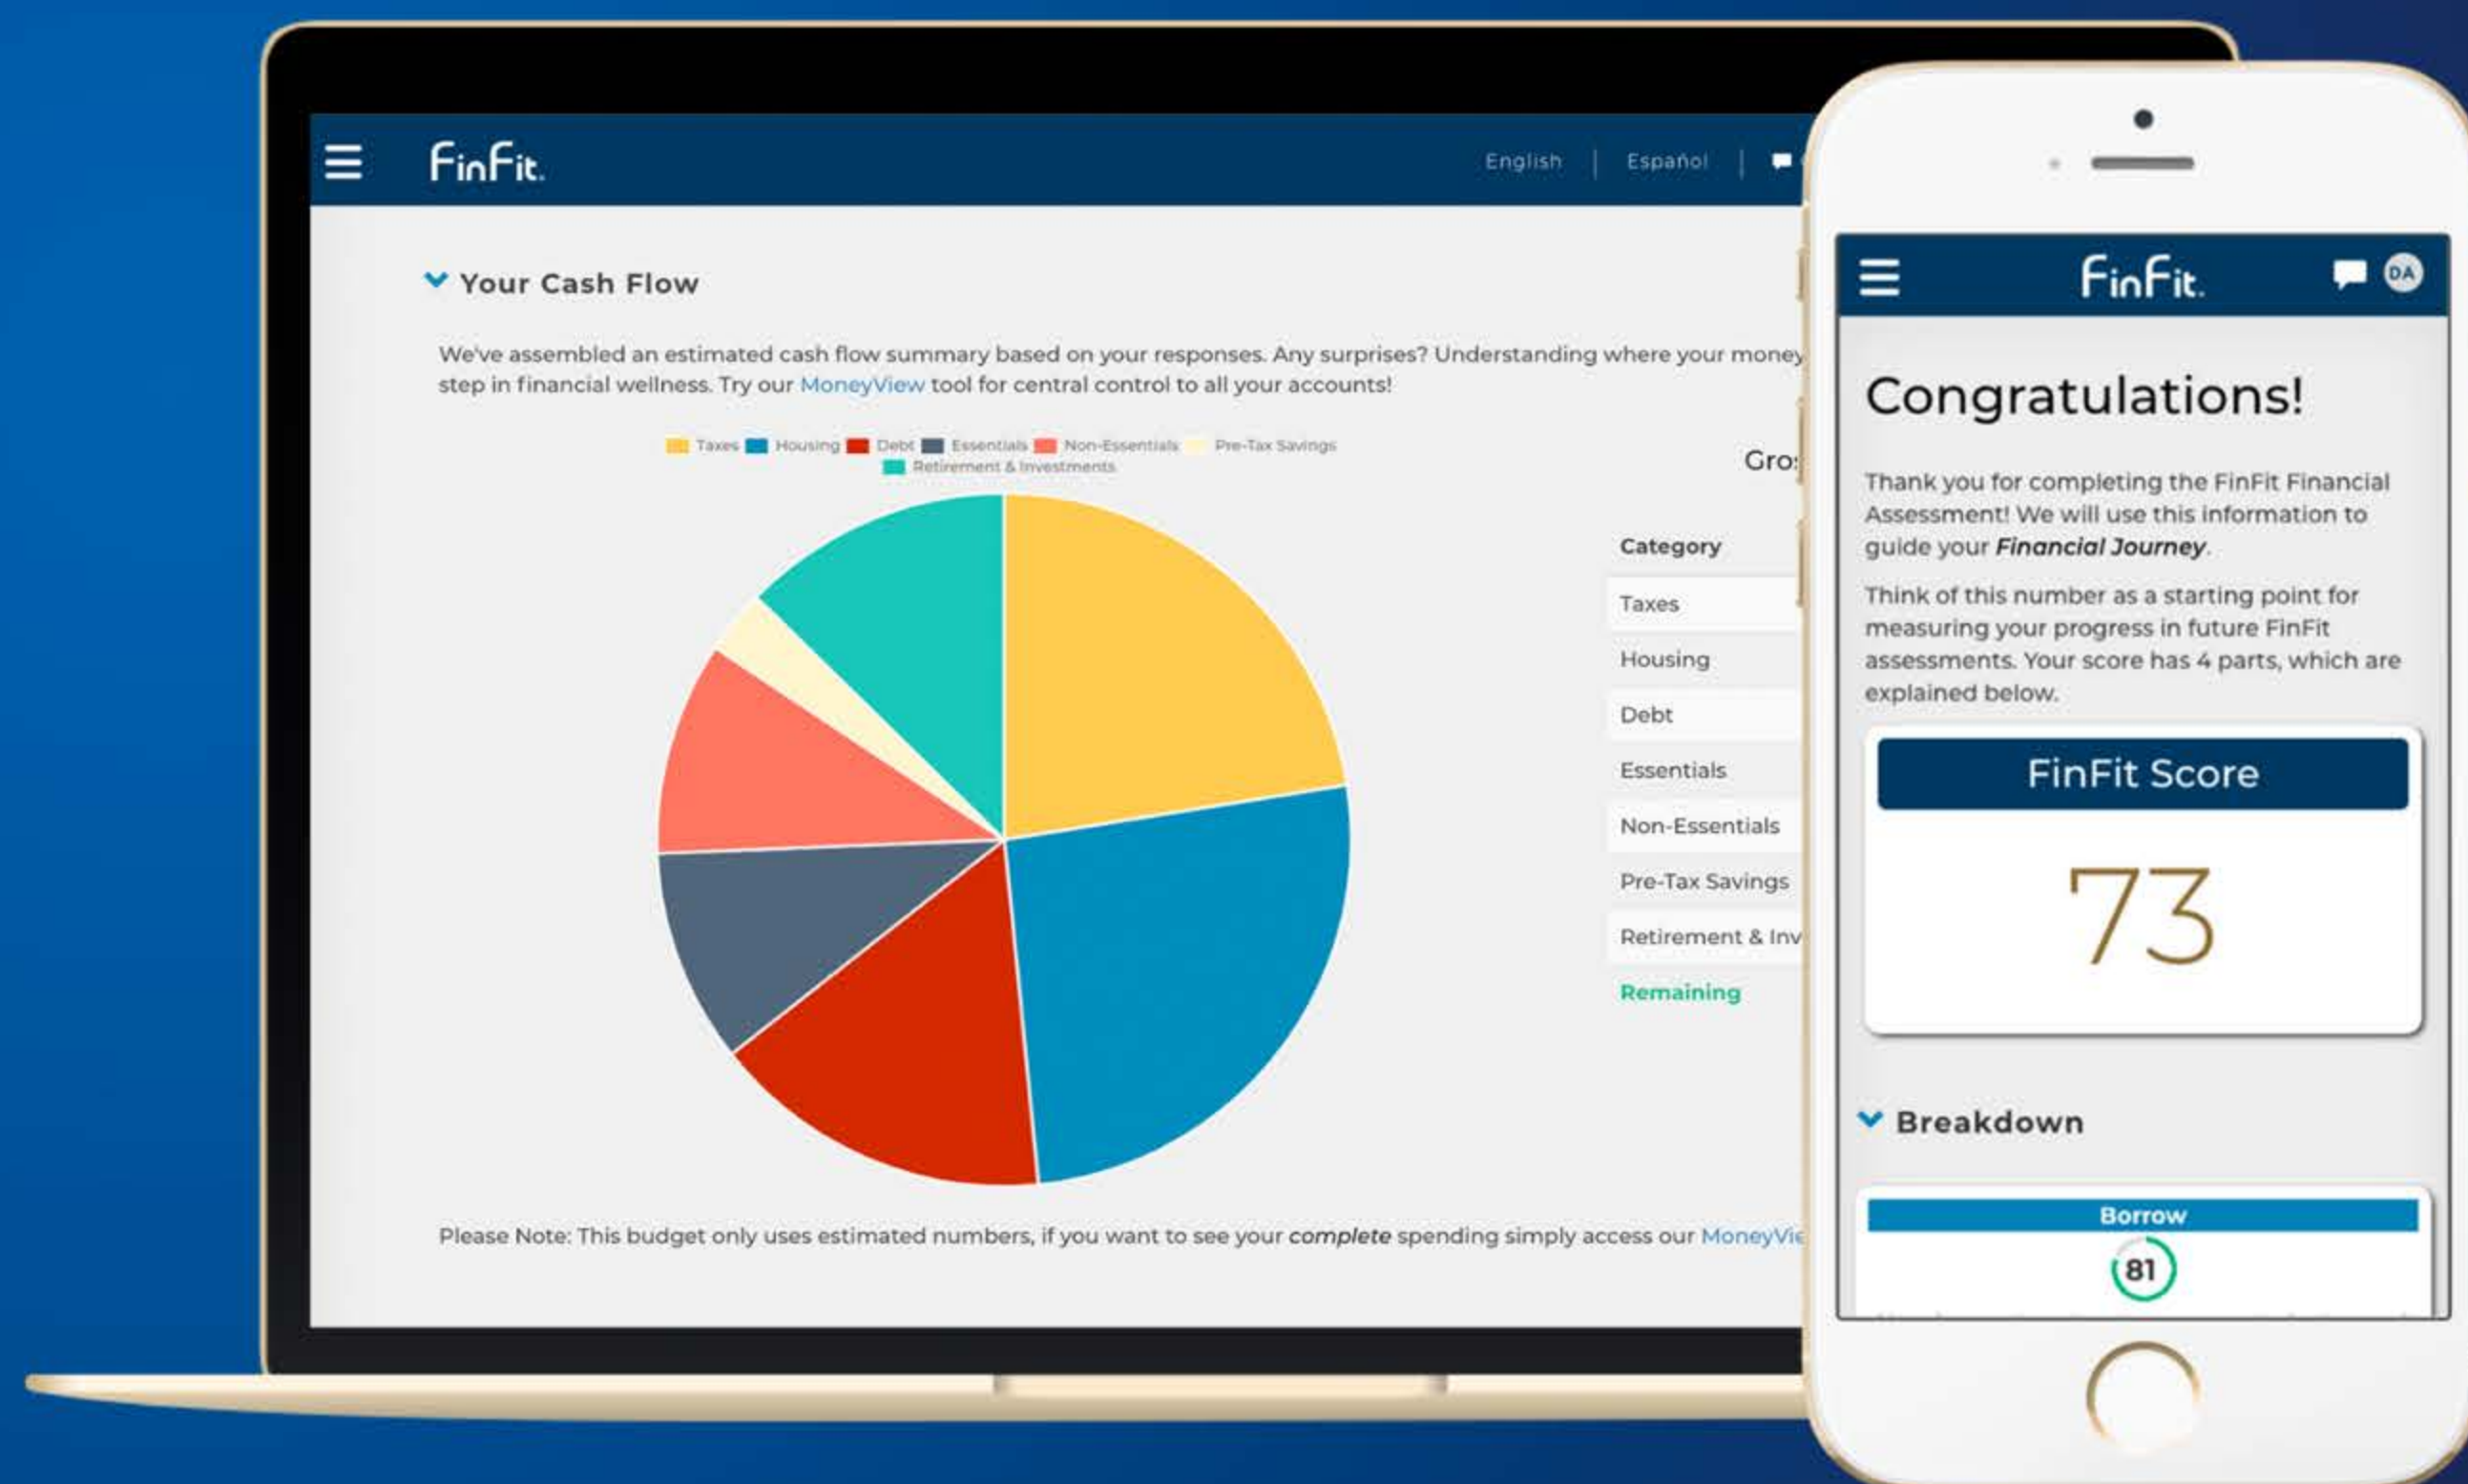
FinFit

English | Español |

Your Cash Flow

We've assembled an estimated cash flow summary based on your responses. Any surprises? Understanding where your money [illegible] step in financial wellness. Try our MoneyView tool for central control to all your accounts!

Taxes Housing Debt Essentials Non-Essentials Pre-Tax Savings Retirement & Investments

Gro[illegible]

Category

Taxes

Housing

Debt

Essentials

Non-Essentials

Pre-Tax Savings

Retirement & Inv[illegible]

Remaining

Please Note: This budget only uses estimated numbers, if you want to see your *complete* spending simply access our MoneyVie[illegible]

FinFit

DA

Congratulations!

Thank you for completing the FinFit Financial Assessment! We will use this information to guide your *Financial Journey*.

Think of this number as a starting point for measuring your progress in future FinFit assessments. Your score has 4 parts, which are explained below.

FinFit Score

73

Breakdown

Borrow

81